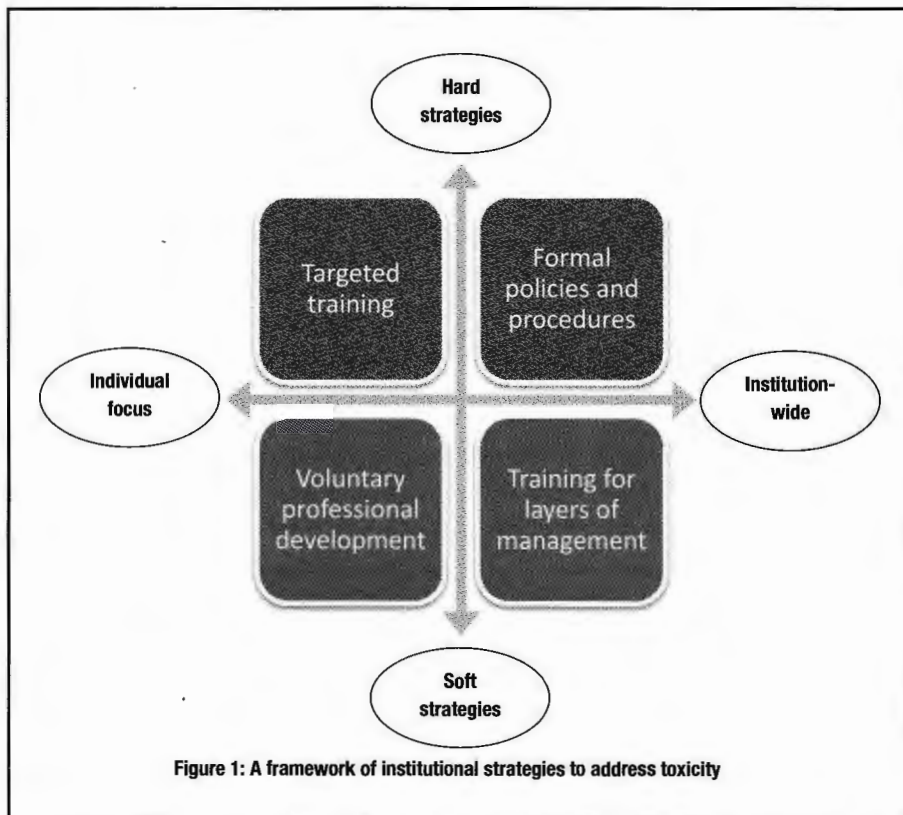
Hard strategies

Targeted training

Formal policies and procedures

Individual focus

Institution-wide

Voluntary professional development

Training for layers of management

Soft strategies

Figure 1: A framework of institutional strategies to address toxicity